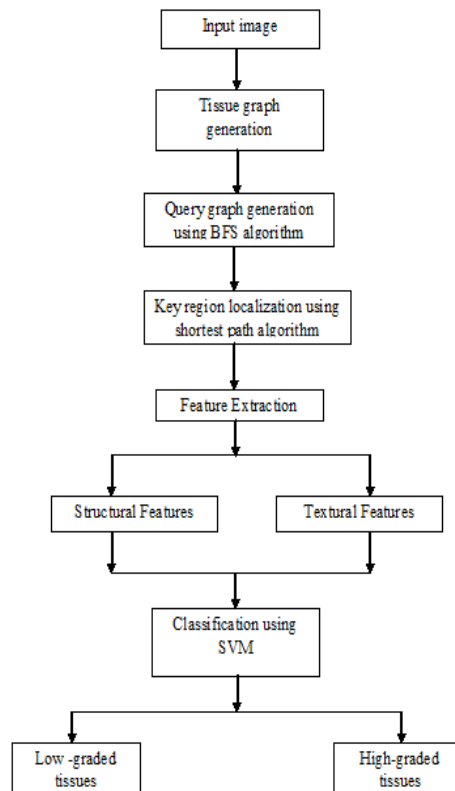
Input image

Tissue graph generation

Query graph generation using BFS algorithm

Key region localization using shortest path algorithm

Feature Extraction

Structural Features

Textural Features

Classification using SVM

Low -graded tissues

High-graded tissues